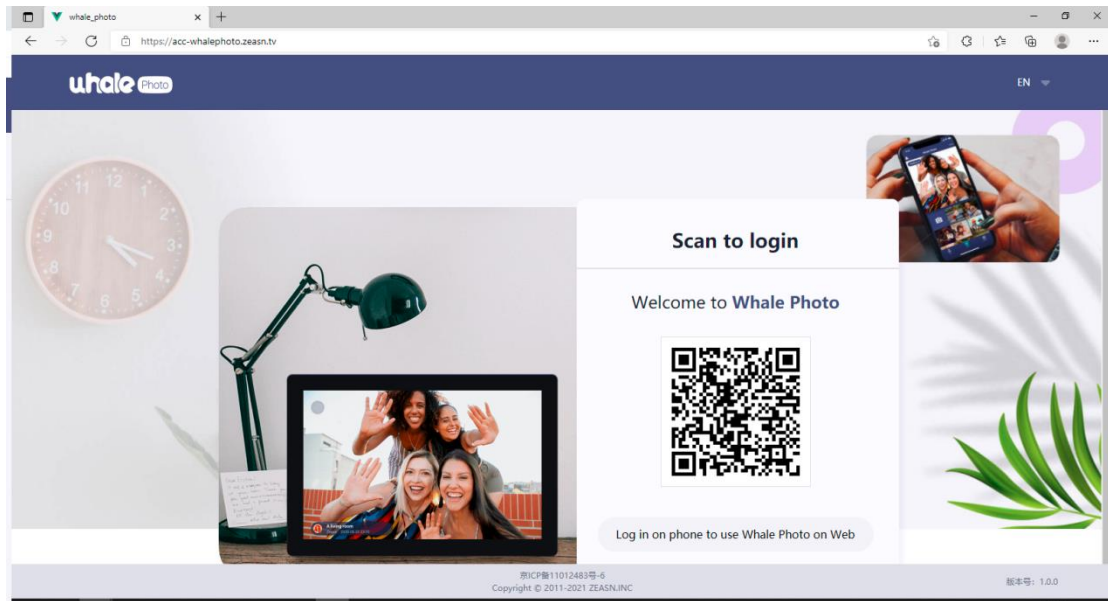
whale_photo

https://acc-whalephoto.zeasn.tv

whale Photo

EN

Scan to login

Welcome to Whale Photo

Log in on phone to use Whale Photo on Web

京ICP备11012483号-6
Copyright © 2011-2021 ZEASN.INC

版本号：1.0.0